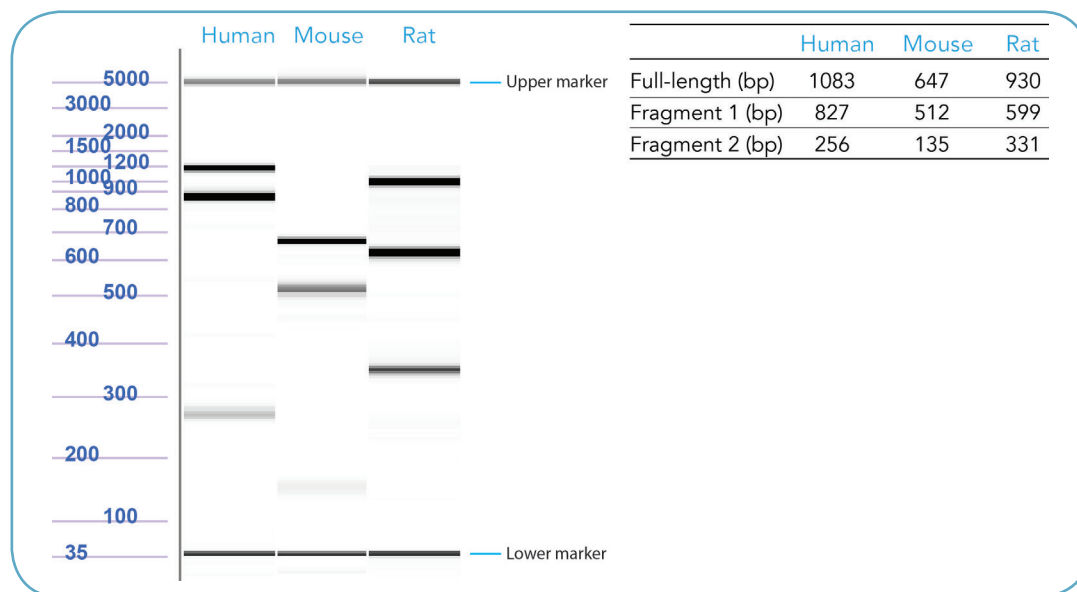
Human Mouse Rat

5000
3000
2000
1500
1200
1000
900
800
700
600
500
400
300
200
100
35

Upper marker

Lower marker

| | Human | Mouse | Rat |
|---|---|---|---|
| Full-length (bp) | 1083 | 647 | 930 |
| Fragment 1 (bp) | 827 | 512 | 599 |
| Fragment 2 (bp) | 256 | 135 | 331 |